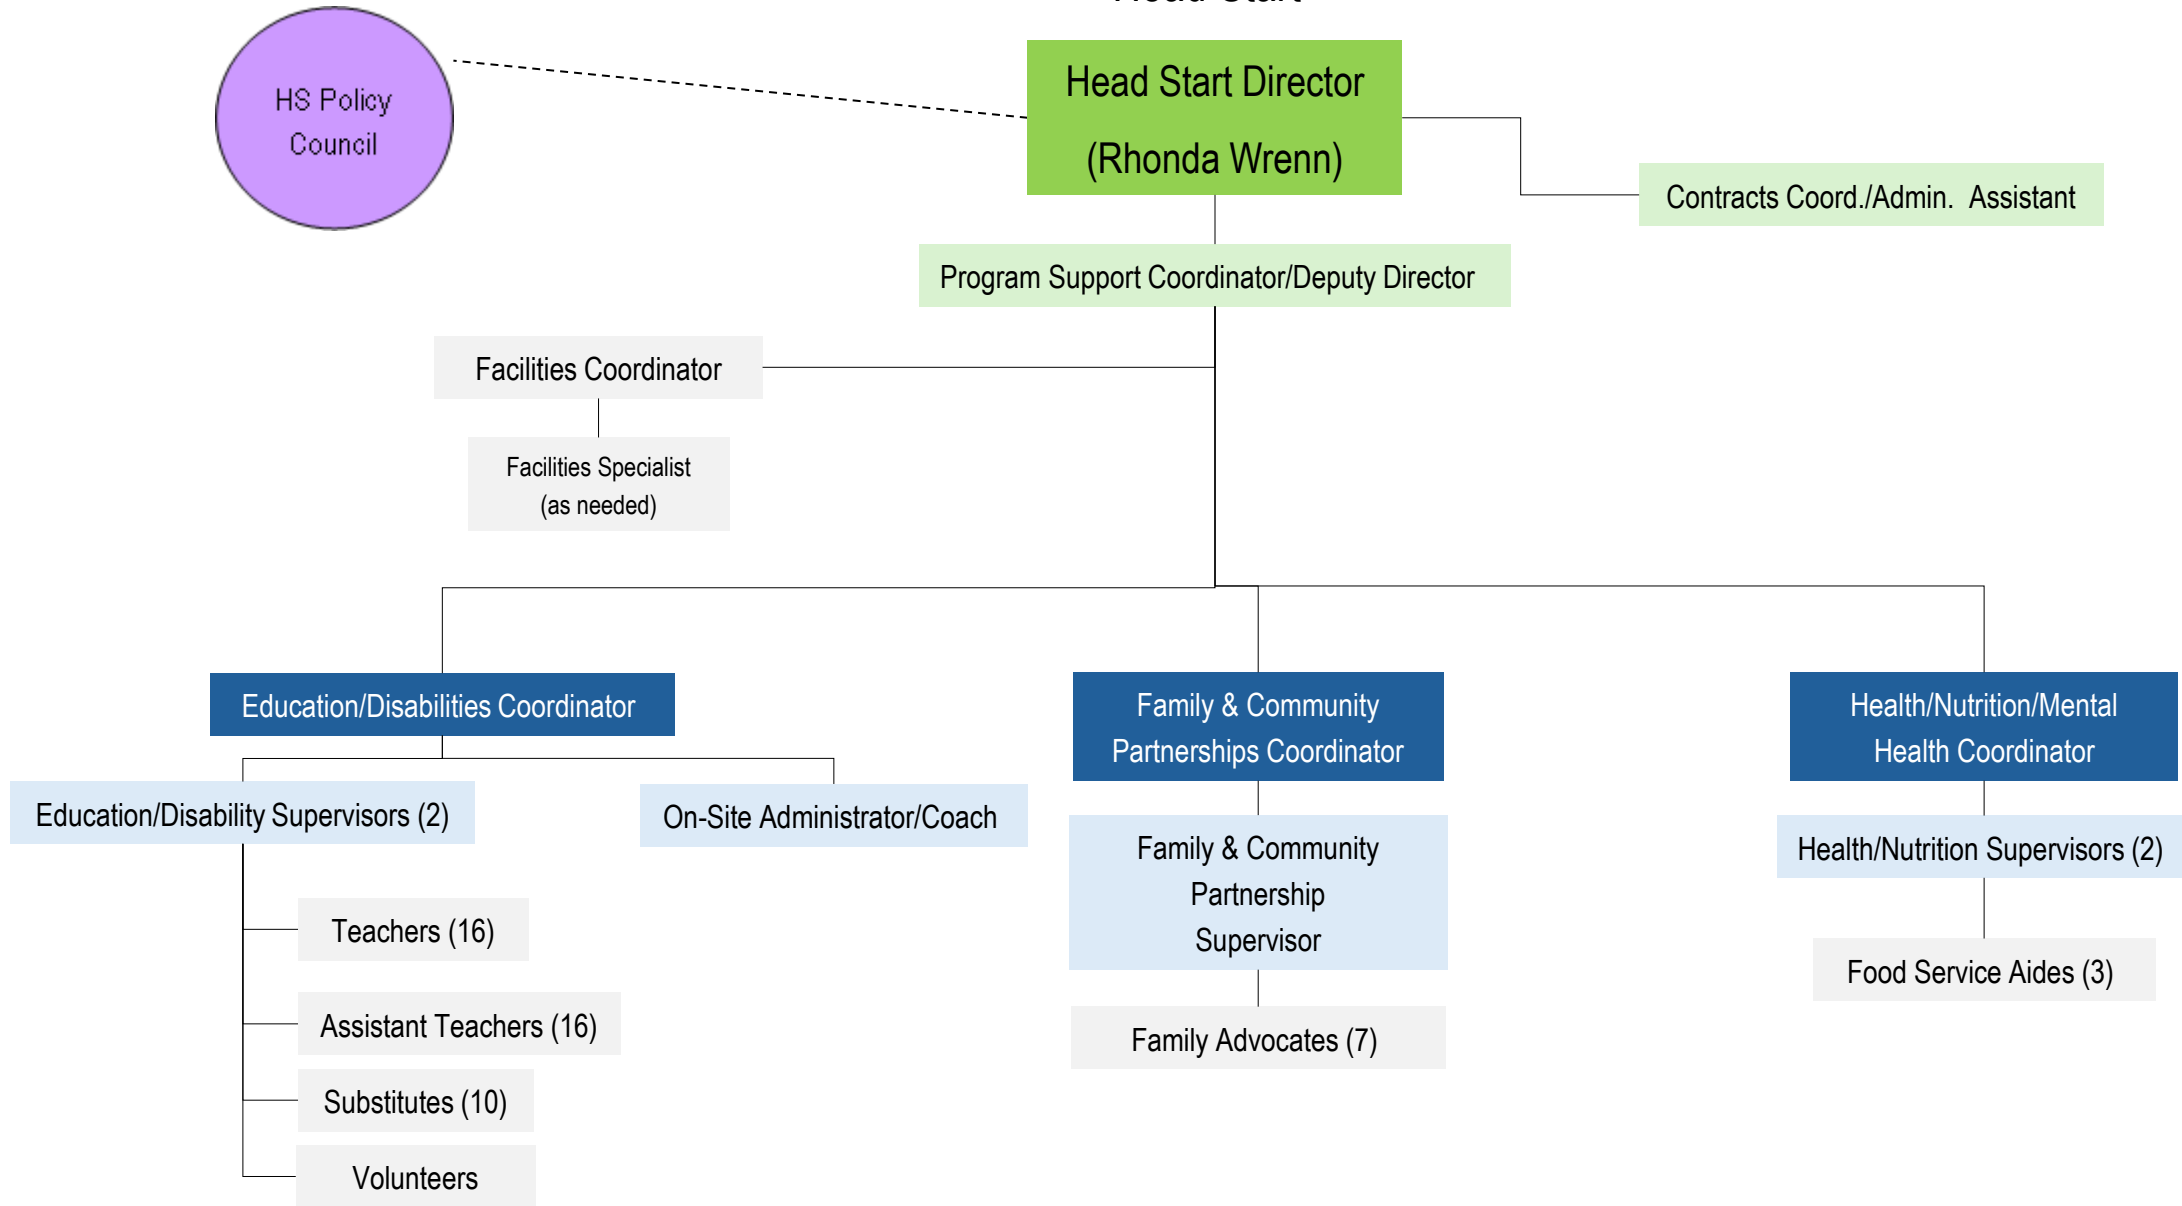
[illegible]

HS Policy Council

Head Start Director
(Rhonda Wrenn)

Contracts Coord./Admin. Assistant

Program Support Coordinator/Deputy Director

Facilities Coordinator

Facilities Specialist
(as needed)

Education/Disabilities Coordinator

Education/Disability Supervisors (2)

On-Site Administrator/Coach

Teachers (16)

Assistant Teachers (16)

Substitutes (10)

Volunteers

Family & Community Partnerships Coordinator

Family & Community Partnership Supervisor

Family Advocates (7)

Health/Nutrition/Mental Health Coordinator

Health/Nutrition Supervisors (2)

Food Service Aides (3)